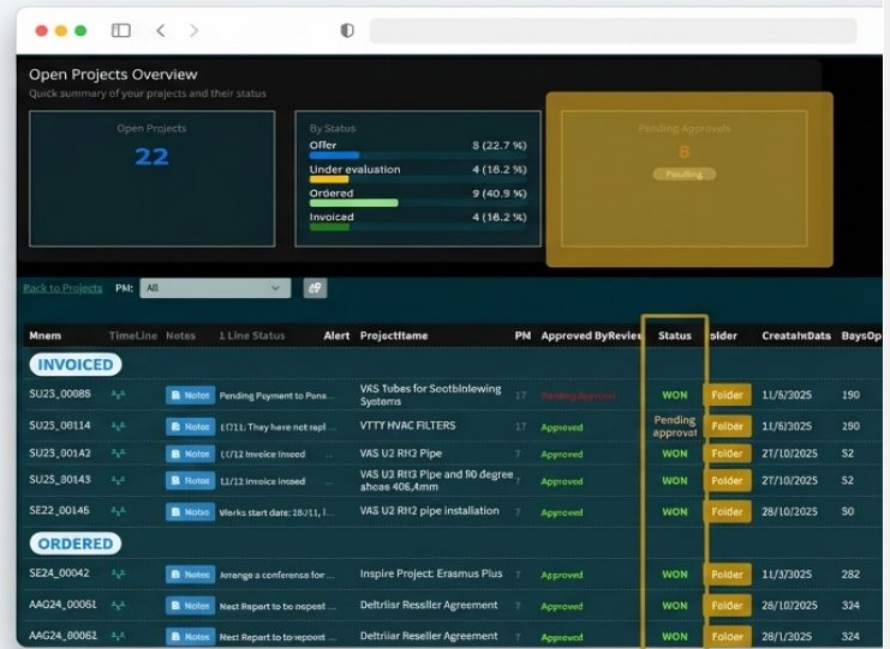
Open Projects Overview

Quick summary of your projects and their status

Open Projects
22

By Status
Offer 5 (22.7 %)
Under evaluation 4 (18.2 %)
Ordered 9 (40.9 %)
Invoiced 4 (18.2 %)

Pending Approvals
8
Pending

Back to Projects PM: All

| Mnem | TimeLine | Notes | 1 Line Status | Alert | Projectname | PM | Approved ByReview | Status | Folder | CreatedDate | DaysOp |
|---|---|---|---|---|---|---|---|---|---|---|---|
| INVOICED | | | | | | | | | | | |
| SU23_00088 | | Notes | Pending Payment to Pone... | | VAS Tubes for Sootblowing Systems | 17 | Pending Approval | WON | Folder | 11/6/2025 | 190 |
| SU23_00114 | | Notes | EC/11: They have not repl... | | VTTY HVAC FILTERS | 17 | Approved | Pending approval | Folder | 11/6/2025 | 290 |
| SU23_00143 | | Notes | EC/12 Invoice issued | ... | VAS U2 RH2 Pipe | 7 | Approved | WON | Folder | 27/10/2025 | 52 |
| SU25_80143 | | Notes | EJ/12 Invoice issued | ... | VAS U2 RH3 Pipe and 90 degree shoes 406,4mm | 7 | Approved | WON | Folder | 27/10/2025 | 52 |
| SE22_00146 | | Notes | Works start date: 28/11, I... | | VAS U2 RH2 pipe installation | 7 | Approved | WON | Folder | 28/10/2025 | 50 |
| ORDERED | | | | | | | | | | | |
| SE24_00042 | | Notes | Arrange a conference for... | | Inspire Project: Erasmus Plus | 7 | Approved | WON | Folder | 11/3/2025 | 282 |
| AAG24_00061 | | Notes | Next Report to be repost... | | Deltriiar Reseller Agreement | 7 | Approved | WON | Folder | 28/10/2025 | 324 |
| AAG24_00062 | | Notes | Next Report to be repost... | | Deltriiar Reseller Agreement | 7 | Approved | WON | Folder | 28/1/2025 | 324 |